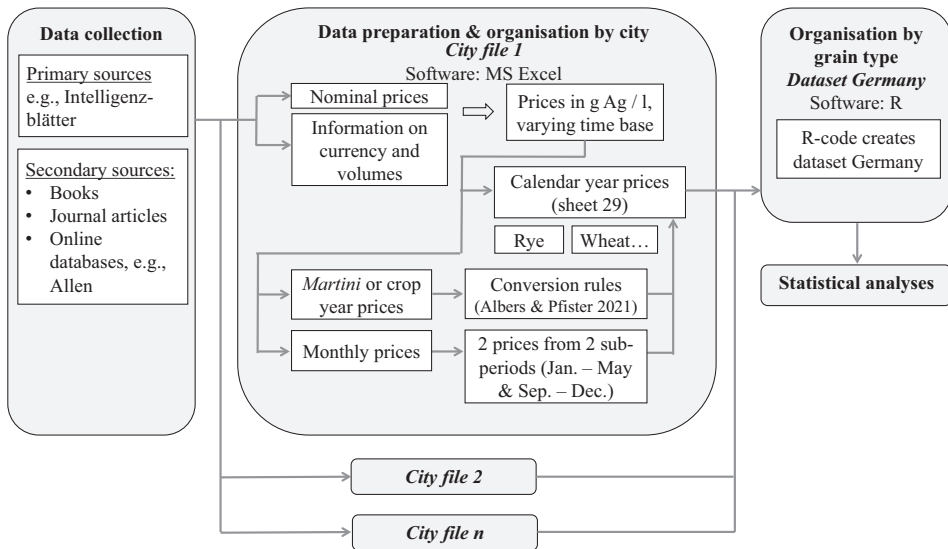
Data collection

Primary sources e.g., Intelligenzblätter

Secondary sources:
• Books
• Journal articles
• Online databases, e.g., Allen

Data preparation & organisation by city
City file 1
Software: MS Excel

Nominal prices

Information on currency and volumes

Prices in g Ag / l, varying time base

Calendar year prices (sheet 29)

Rye

Wheat…

Martini or crop year prices

Conversion rules (Albers & Pfister 2021)

Monthly prices

2 prices from 2 subperiods (Jan. – May & Sep. – Dec.)

Organisation by grain type
Dataset Germany
Software: R

R-code creates dataset Germany

Statistical analyses

City file 2

City file n